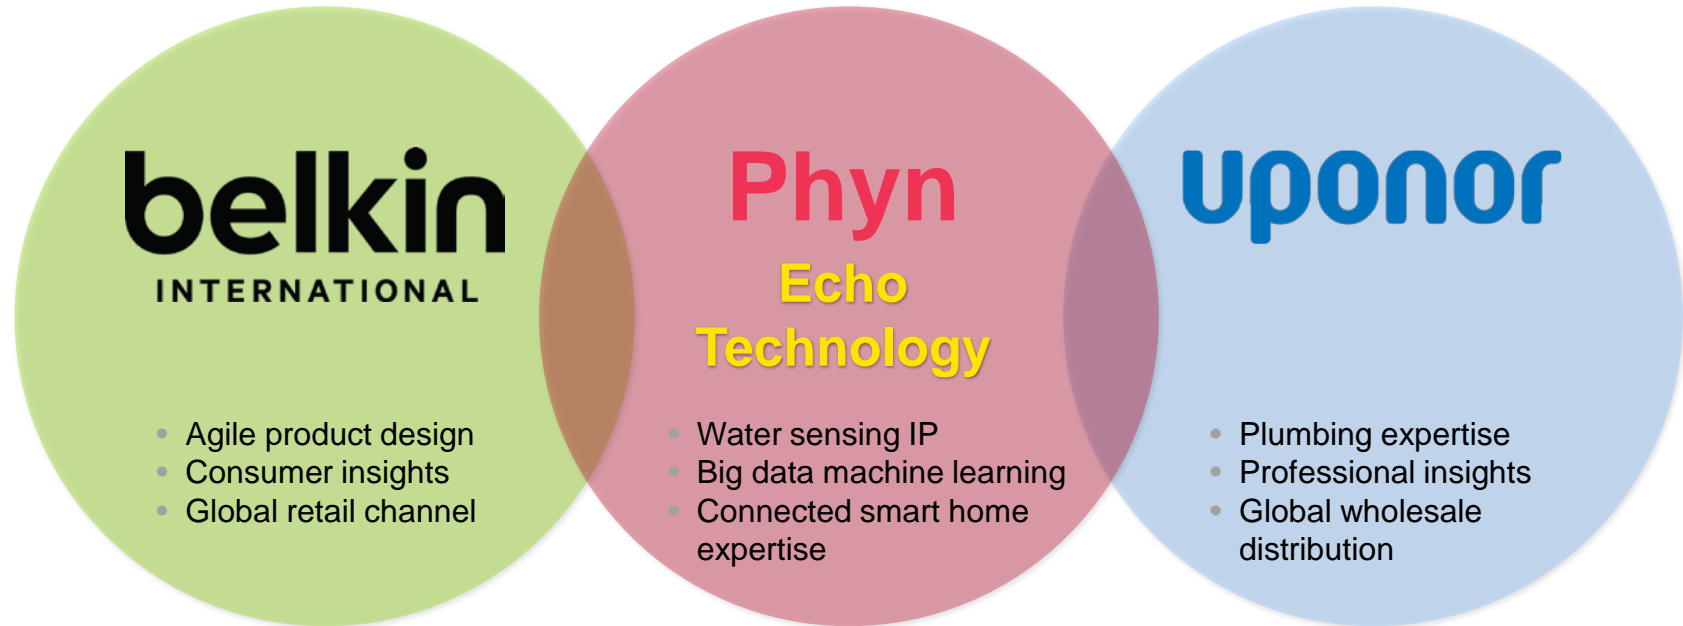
belkin
INTERNATIONAL

- Agile product design
- Consumer insights
- Global retail channel

Phyn
Echo Technology

- Water sensing IP
- Big data machine learning
- Connected smart home expertise

uponor

- Plumbing expertise
- Professional insights
- Global wholesale distribution